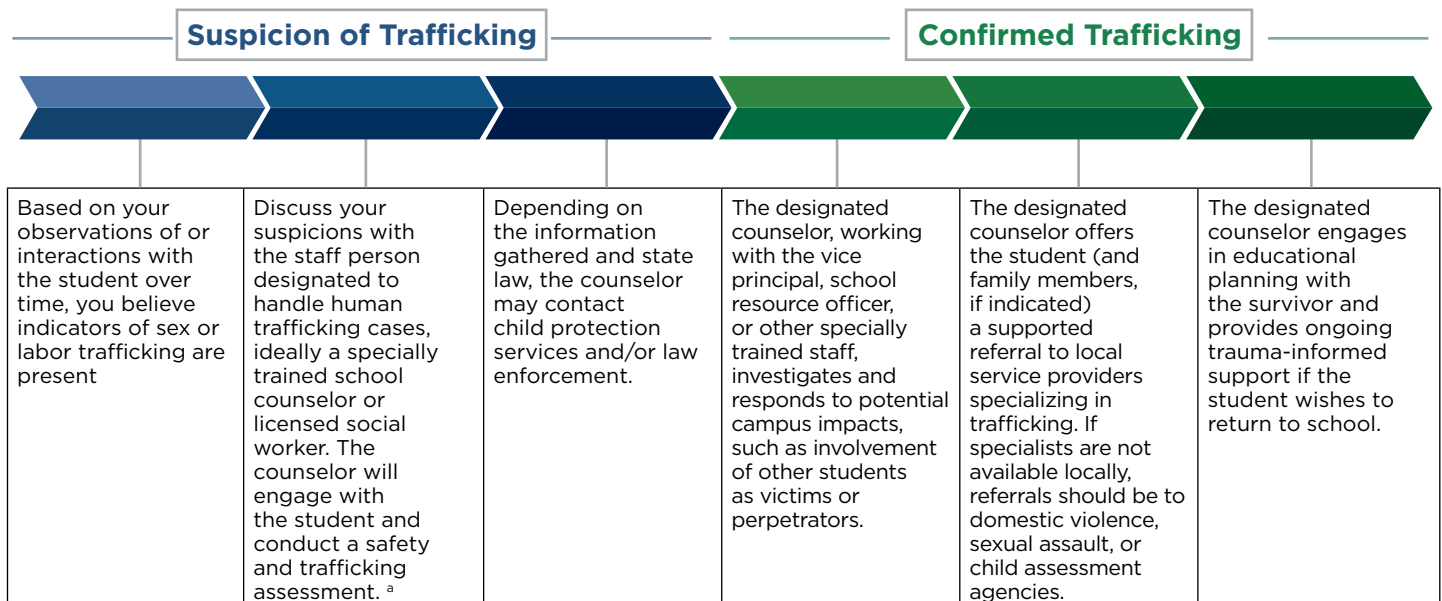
Suspicion of Trafficking

Confirmed Trafficking

Based on your observations of or interactions with the student over time, you believe indicators of sex or labor trafficking are present

Discuss your suspicions with the staff person designated to handle human trafficking cases, ideally a specially trained school counselor or licensed social worker. The counselor will engage with the student and conduct a safety and trafficking assessment. $^a$

Depending on the information gathered and state law, the counselor may contact child protection services and/or law enforcement.

The designated counselor, working with the vice principal, school resource officer, or other specially trained staff, investigates and responds to potential campus impacts, such as involvement of other students as victims or perpetrators.

The designated counselor offers the student (and family members, if indicated) a supported referral to local service providers specializing in trafficking. If specialists are not available locally, referrals should be to domestic violence, sexual assault, or child assessment agencies.

The designated counselor engages in educational planning with the survivor and provides ongoing trauma-informed support if the student wishes to return to school.